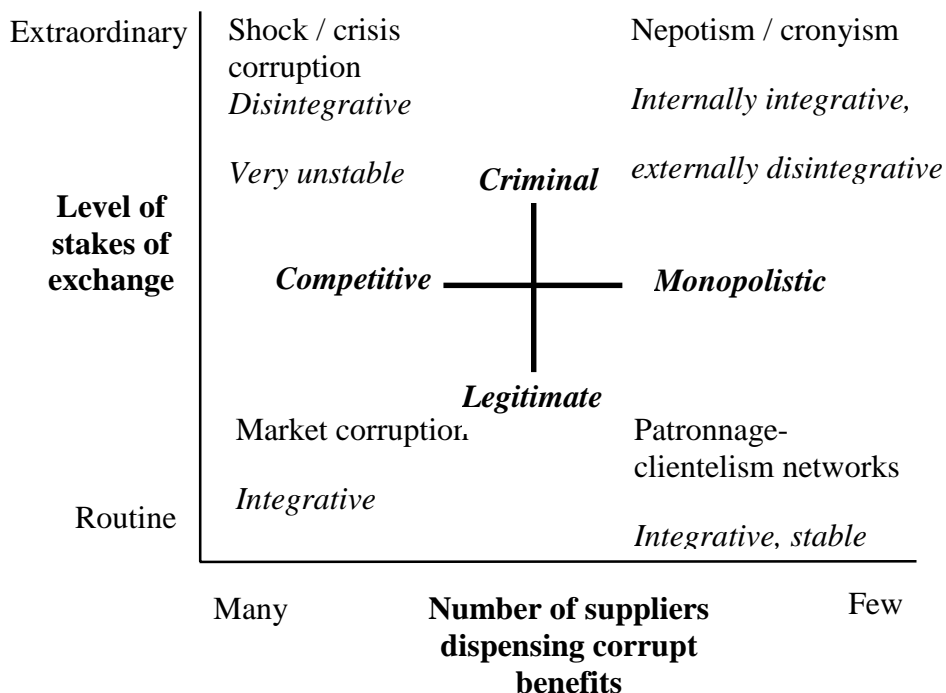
Extraordinary

Shock / crisis corruption

*Disintegrative*

*Very unstable*

Nepotism / cronyism

*Internally integrative, externally disintegrative*

**Level of stakes of exchange**

***Criminal***

***Competitive***

***Monopolistic***

***Legitimate***

Market corruption

*Integrative*

Patronnage-clientelism networks

*Integrative, stable*

Routine

Many

**Number of suppliers dispensing corrupt benefits**

Few